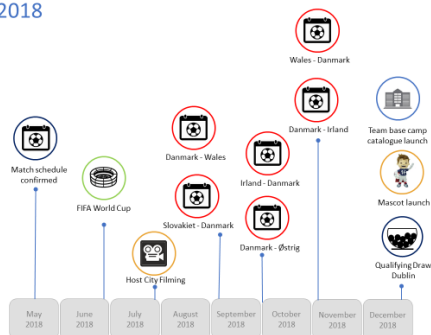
2018

Wales - Danmark

Danmark - Irland

Team base camp catalogue launch

Irland - Danmark

Danmark - Wales

Match schedule confirmed

Mascot launch

Slovakiet - Danmark

FIFA World Cup

Danmark - Østrig

Qualifying Draw Dublin

Host City Filming

May 2018

June 2018

July 2018

August 2018

September 2018

October 2018

November 2018

December 2018